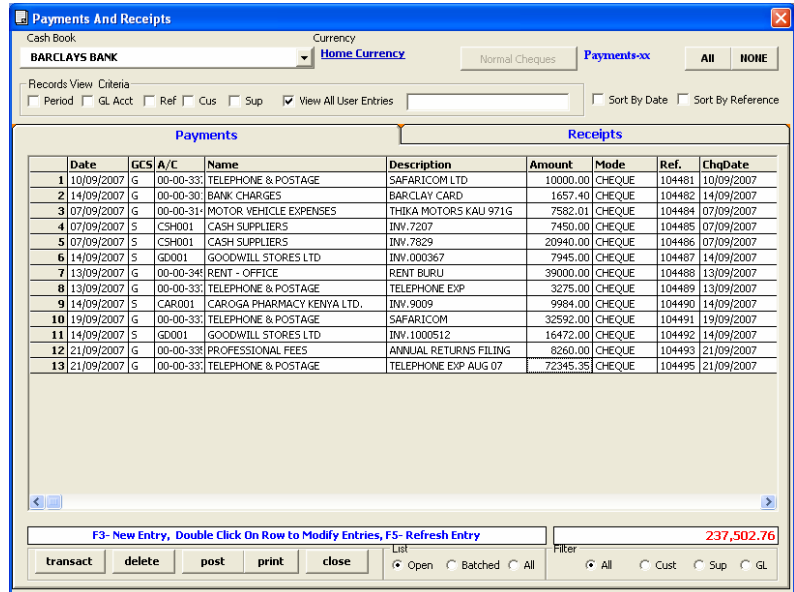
Payments And Receipts

Cash Book
BARCLAYS BANK

Currency
Home Currency

Normal Cheques

Payments-xx

All NONE

Records View Criteria
Period GL Acct Ref Cus Sup View All User Entries

Sort By Date Sort By Reference

Payments Receipts

| | Date | GCS | A/C | Name | Description | Amount | Mode | Ref. | ChqDate |
|---|---|---|---|---|---|---|---|---|---|
| 1 | 10/09/2007 | G | 00-00-337 | TELEPHONE & POSTAGE | SAFARICOM LTD | 10000.00 | CHEQUE | 104481 | 10/09/2007 |
| 2 | 14/09/2007 | G | 00-00-301 | BANK CHARGES | BARCLAY CARD | 1657.40 | CHEQUE | 104482 | 14/09/2007 |
| 3 | 07/09/2007 | G | 00-00-31 | MOTOR VEHICLE EXPENSES | THIKA MOTORS KAU 971G | 7582.01 | CHEQUE | 104484 | 07/09/2007 |
| 4 | 07/09/2007 | S | CSH001 | CASH SUPPLIERS | INV.7207 | 7450.00 | CHEQUE | 104485 | 07/09/2007 |
| 5 | 07/09/2007 | S | CSH001 | CASH SUPPLIERS | INV.7829 | 20940.00 | CHEQUE | 104486 | 07/09/2007 |
| 6 | 14/09/2007 | S | GD001 | GOODWILL STORES LTD | INV.000367 | 7945.00 | CHEQUE | 104487 | 14/09/2007 |
| 7 | 13/09/2007 | G | 00-00-345 | RENT - OFFICE | RENT BURU | 39000.00 | CHEQUE | 104488 | 13/09/2007 |
| 8 | 13/09/2007 | G | 00-00-337 | TELEPHONE & POSTAGE | TELEPHONE EXP | 3275.00 | CHEQUE | 104489 | 13/09/2007 |
| 9 | 14/09/2007 | S | CAR001 | CAROGA PHARMACY KENYA LTD. | INV.9009 | 9984.00 | CHEQUE | 104490 | 14/09/2007 |
| 10 | 19/09/2007 | G | 00-00-337 | TELEPHONE & POSTAGE | SAFARICOM | 32592.00 | CHEQUE | 104491 | 19/09/2007 |
| 11 | 14/09/2007 | S | GD001 | GOODWILL STORES LTD | INV.1000512 | 16472.00 | CHEQUE | 104492 | 14/09/2007 |
| 12 | 21/09/2007 | G | 00-00-335 | PROFESSIONAL FEES | ANNUAL RETURNS FILING | 8260.00 | CHEQUE | 104493 | 21/09/2007 |
| 13 | 21/09/2007 | G | 00-00-337 | TELEPHONE & POSTAGE | TELEPHONE EXP AUG 07 | 72345.35 | CHEQUE | 104495 | 21/09/2007 |

F3- New Entry, Double Click On Row to Modify Entries, F5- Refresh Entry

237,502.76

transact delete post print close

List
Open Batched All

Filter
All Cust Sup GL